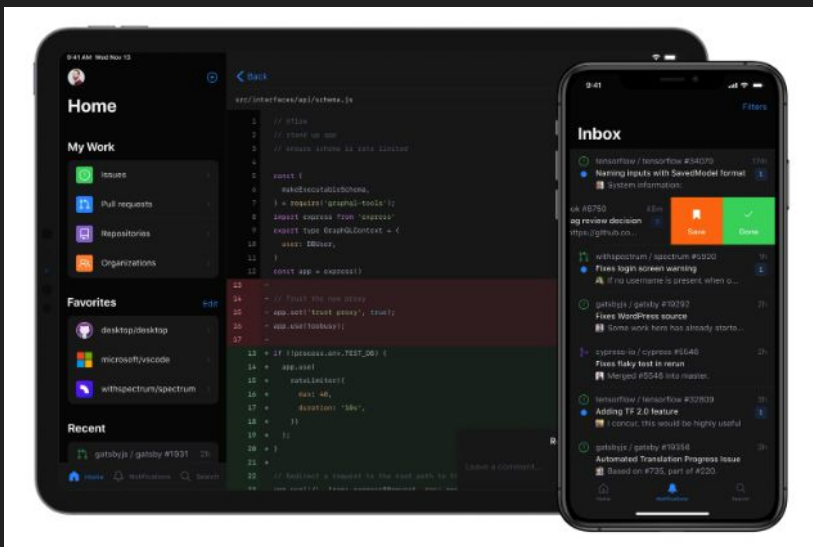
9:41 AM Wed Nov 13

Home

My Work

Issues

Pull requests

Repositories

Organizations

Favorites

Edit

desktop/desktop

microsoft/vscode

withspectrum/spectrum

Recent

gatsbyjs / gatsby #1931

2h

Home

Notifications

Search

Back

src/interfaces/api/schema.js

1 // Files
2 // Stand up app
3 // ensure schema is rate limited
5 const {
6 makeExecutableSchema,
7 } = require('graphql-tools');
8 import express from 'express'
9 export type GraphQLContext = {
10 user: DBUser,
11 }
12 const app = express()
13 -
14 - // Trust the now proxy
15 - app.set('trust proxy', true);
16 - app.use(toobusy);
17 -
13 + if (!process.env.TEST_DB) {
14 + app.use(
15 + rateLimiter({
16 + max: 40,
17 + duration: '10s',
18 + })
19 + );
20 + }
21
22 // Redirect a request to the root path to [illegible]

Leave a comment...

9:41

Filters

Inbox

tensorflow / tensorflow #34070

17m

Naming inputs with SavedModel format

1

System information:

ok #8750

33m

ag review decision

https://github.co...

Save

Done

withspectrum / spectrum #5920

1h

Fixes login screen warning

1

If no username is present when o...

gatsbyjs / gatsby #19292

2h

Fixes WordPress source

Some work here has already starte...

cypress-io / cypress #5640

2h

Fixes flaky test in rerun

Merged #5546 into master.

tensorflow / tensorflow #32809

2h

Adding TF 2.0 feature

1

I concur, this would be highly useful

gatsbyjs / gatsby #19356

2h

Automated Translation Progress Issue

Based on #735, part of #220.

Home

Notifications

Search